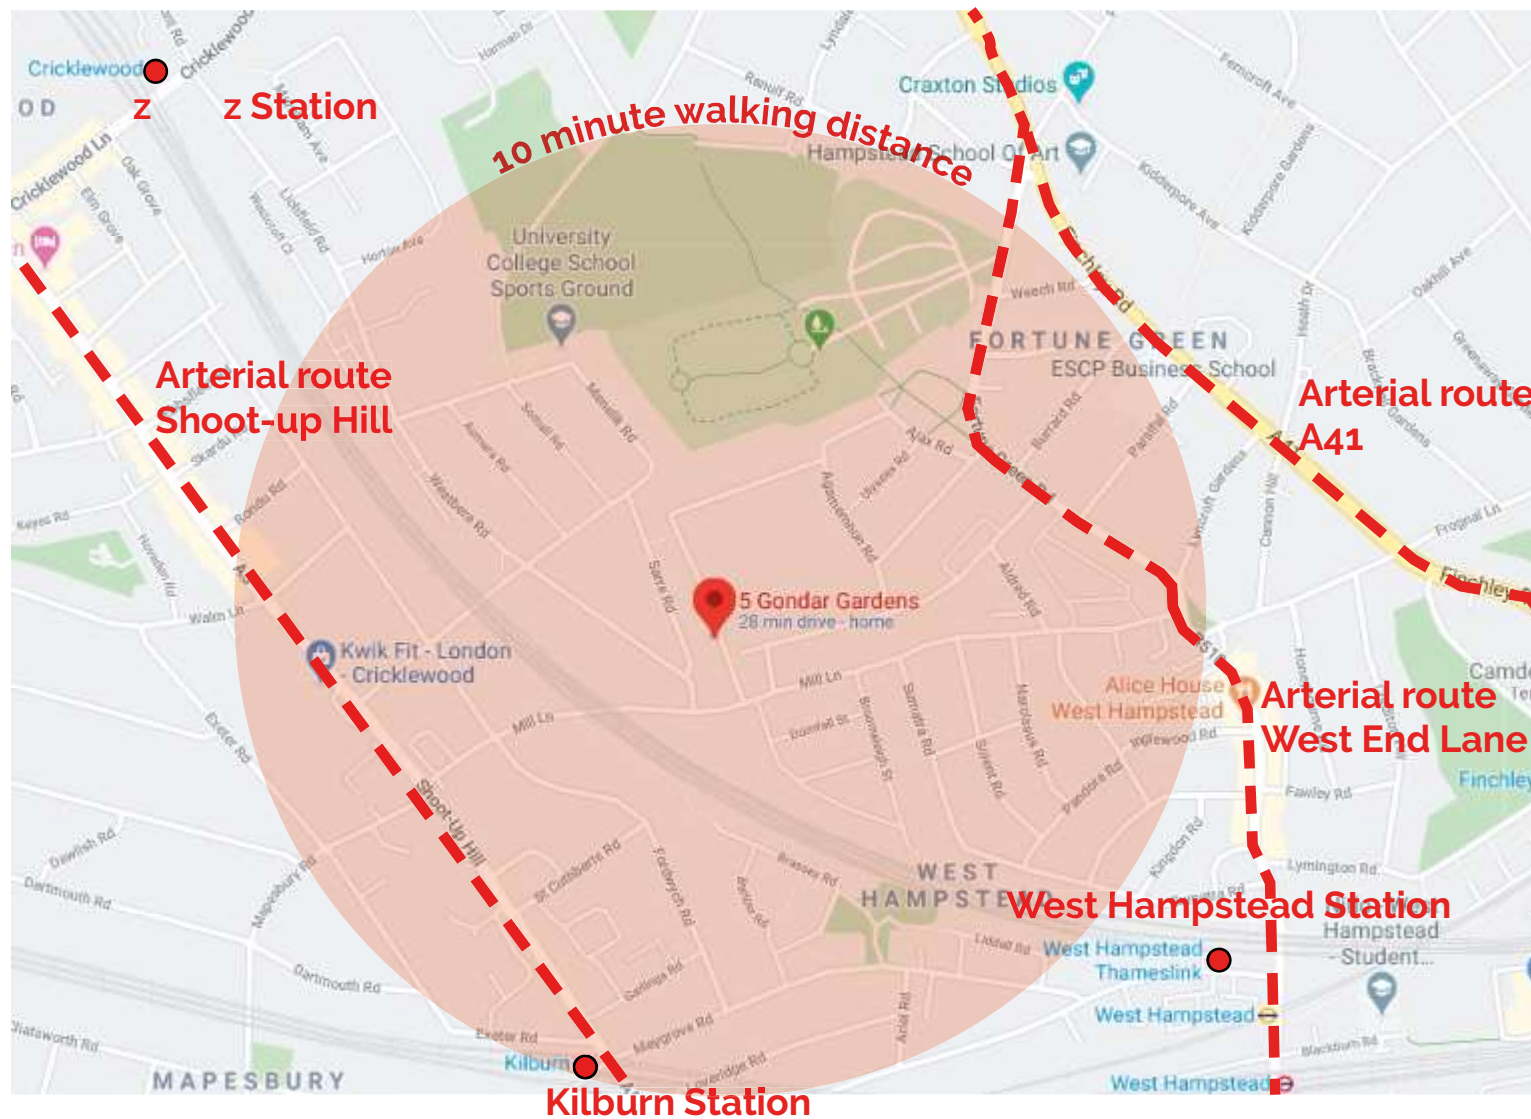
Cricklewood
z
z Station
10 minute walking distance
Craxton Studios
Hampstead School Of Art
University College School Sports Ground
FORTUNE GREEN
ESCP Business School
Arterial route Shoot-up Hill
Arterial route A41
5 Gondar Gardens
28 min drive · home
Kwik Fit - London Cricklewood
Mill Ln
Alice House West Hampstead
Arterial route West End Lane
Shoot-Up Hill
WEST HAMPSTEAD
West Hampstead Station
West Hampstead Thameslink
Hampstead Student...
West Hampstead
West Hampstead
MAPESBURY
Kilburn
Kilburn Station
Cricklewood Ln
Finchley Rd
Camde
Finchley
Dartmouth Rd
Mapesbury Rd
Kingdon Rd
Lymington Rd
Fawley Rd
Mill Ln
Weech Rd
Ajax Rd
Agamemnon Rd
Sarre Rd
Somali Rd
Menelik Rd
Westbere Rd
Walm Ln
Exeter Rd
Minster Rd
Broadhurst Gardens
Kilburn Rd